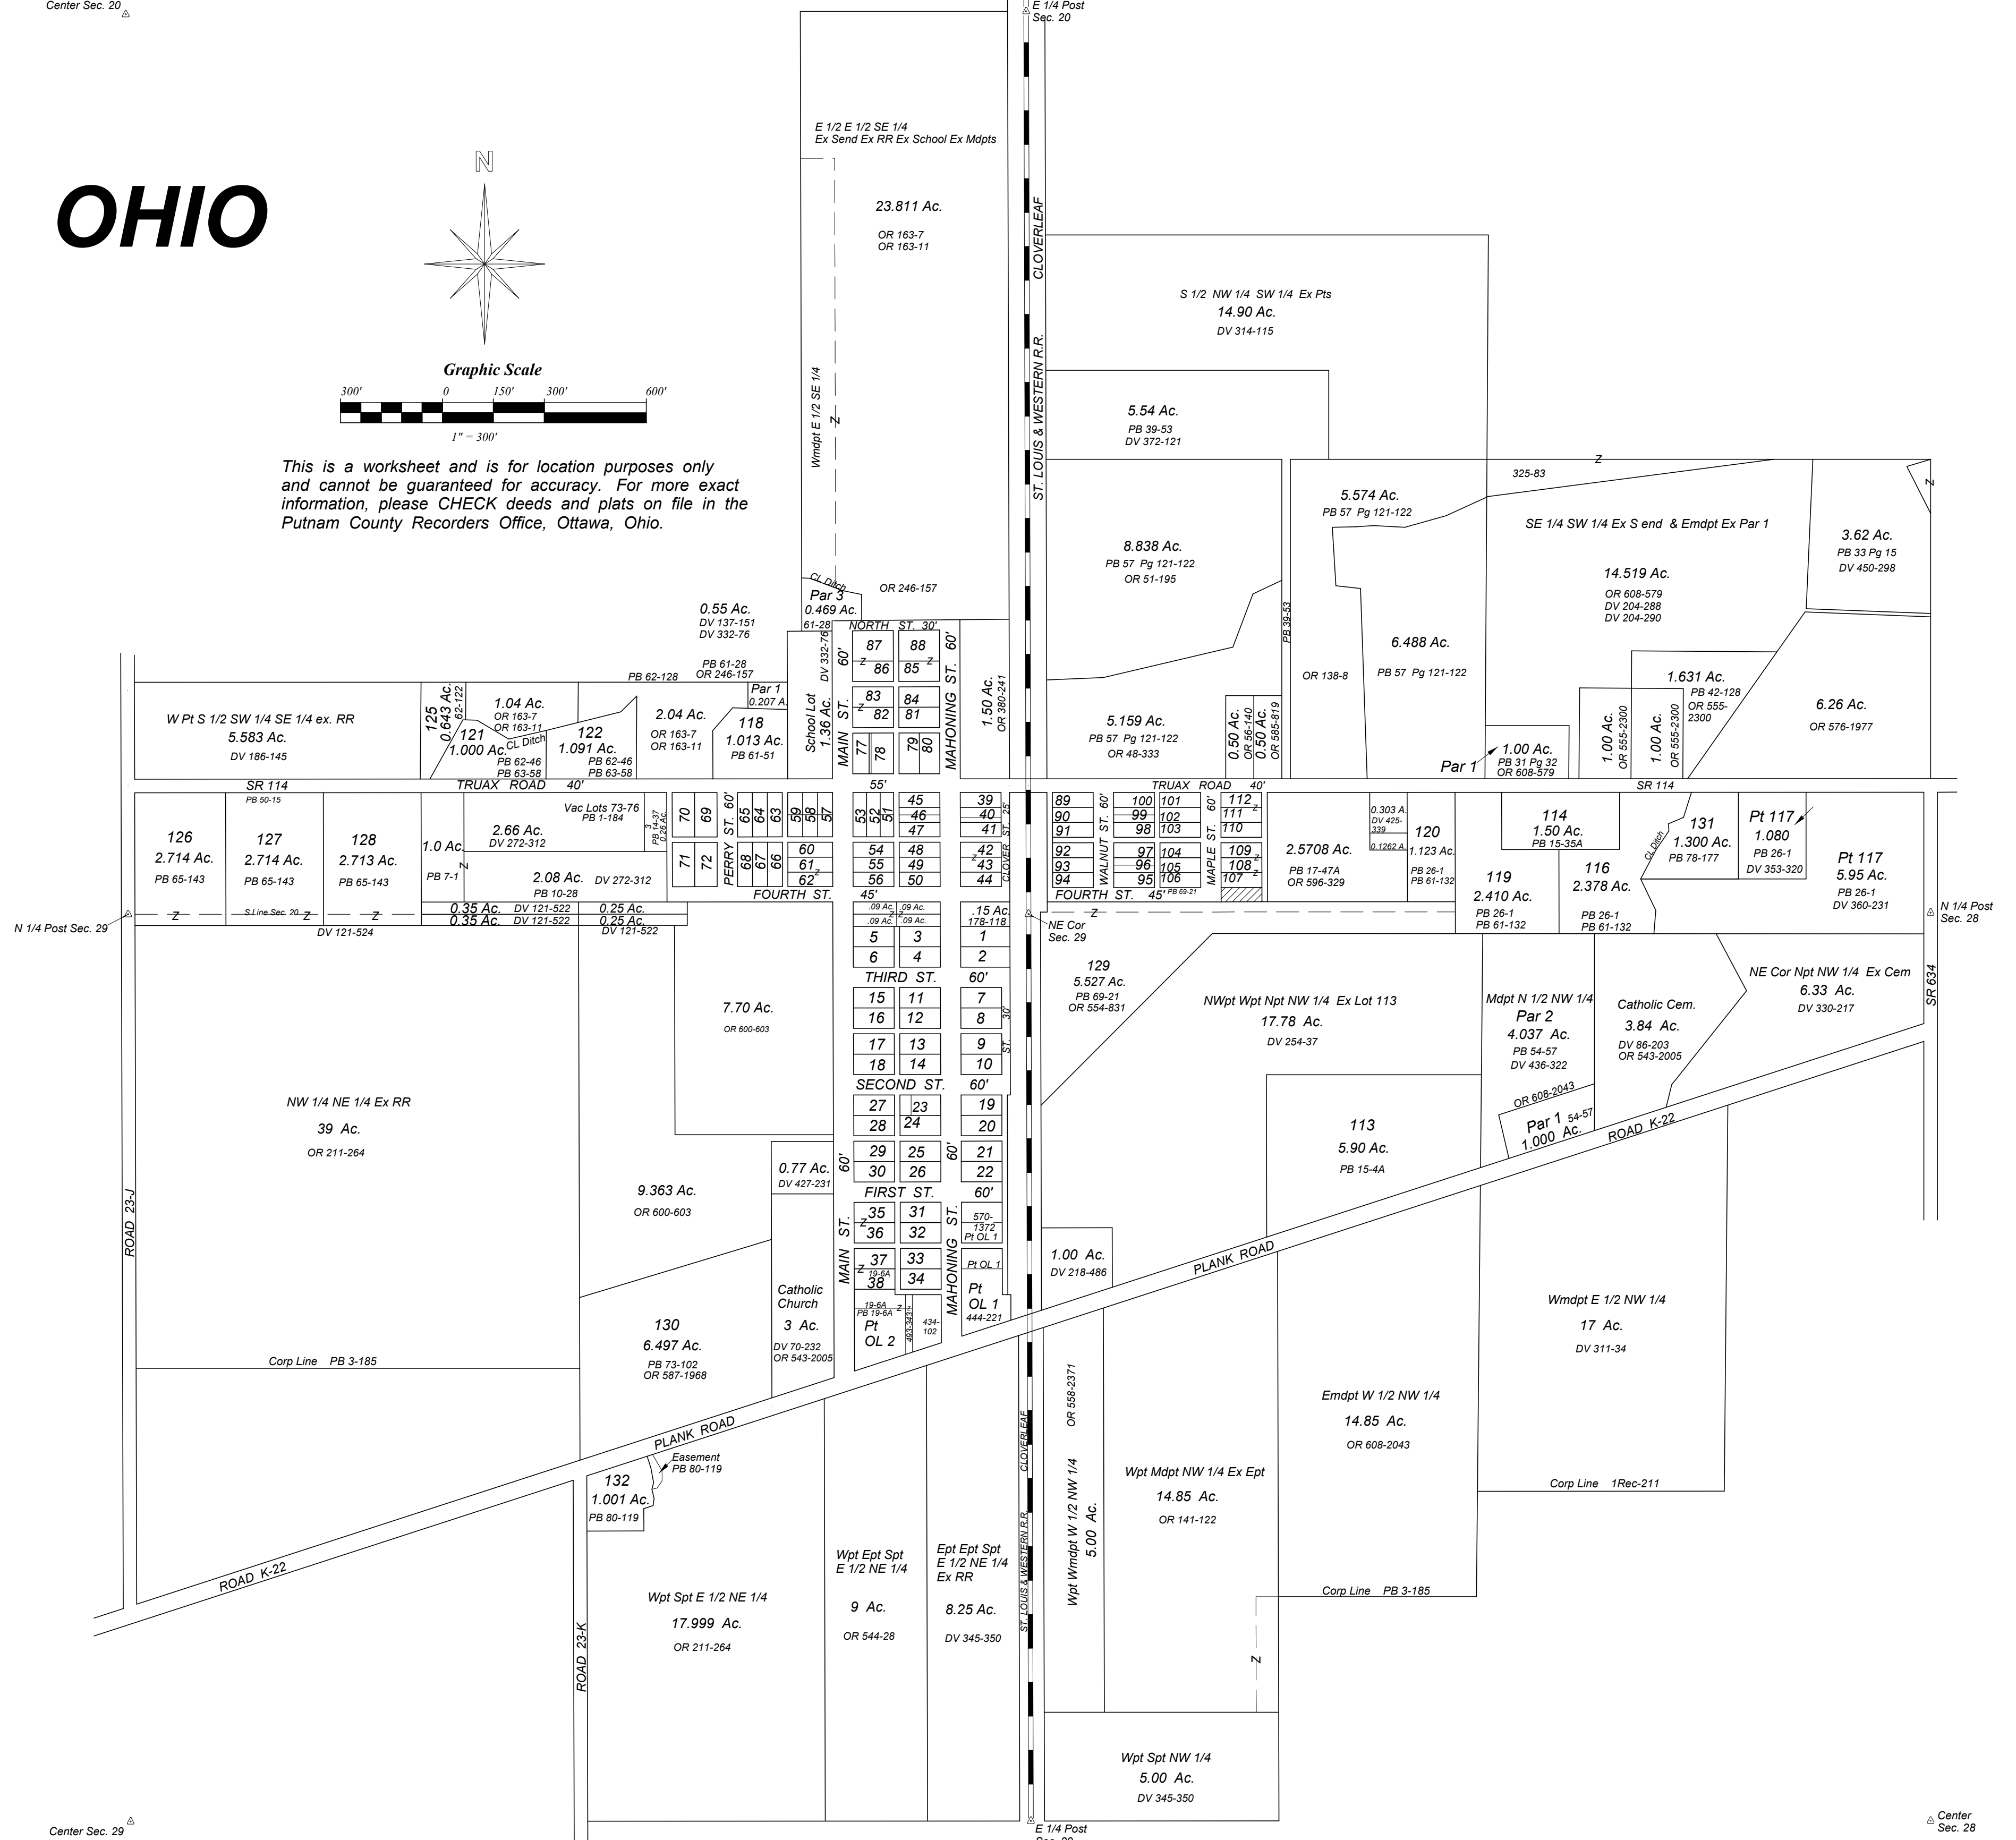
Center Sec. 20

E 1/4 Post Sec. 20

OHIO

N

Graphic Scale
300' 0 150' 300' 600'
1" = 300'

This is a worksheet and is for location purposes only and cannot be guaranteed for accuracy. For more exact information, please CHECK deeds and plats on file in the Putnam County Recorders Office, Ottawa, Ohio.

E 1/2 E 1/2 SE 1/4
Ex Send Ex RR Ex School Ex Mdpts
23.811 Ac.
OR 163-7
OR 163-11

Wmdpt E 1/2 SE 1/4

CLOVERLEAF
ST. LOUIS & WESTERN R.R.

S 1/2 NW 1/4 SW 1/4 Ex Pts
14.90 Ac.
DV 314-115

5.54 Ac.
PB 39-53
DV 372-121

325-83

5.574 Ac.
PB 57 Pg 121-122

SE 1/4 SW 1/4 Ex S end & Emdpt Ex Par 1

3.62 Ac.
PB 33 Pg 15
DV 450-298

8.838 Ac.
PB 57 Pg 121-122
OR 51-195

14.519 Ac.
OR 608-579
DV 204-288
DV 204-290

CL Ditch
Par 3
0.469 Ac.
OR 246-157

0.55 Ac.
DV 137-151
DV 332-76

61-28
NORTH ST. 30'
87 88
86 85
83 84
82 81
77 78 79 80

PB 39-53
6.488 Ac.
OR 138-8
PB 57 Pg 121-122

1.631 Ac.
PB 42-128
OR 555-2300

6.26 Ac.
OR 576-1977

PB 61-28
OR 246-157
PB 62-128

Par 1
0.207 A.

DV 332-76
School Lot
1.36 Ac.
MAIN ST.
60'
MAHONING ST.
60'
1.50 Ac.
OR 380-241

W Pt S 1/2 SW 1/4 SE 1/4 ex. RR
5.583 Ac.
DV 186-145

125
0.643 Ac.
62-122

1.04 Ac.
OR 163-7
OR 163-11
121
1.000 Ac.
CL Ditch
PB 62-46
PB 63-58

122
1.091 Ac.
PB 62-46
PB 63-58

2.04 Ac.
OR 163-7
OR 163-11

118
1.013 Ac.
PB 61-51

5.159 Ac.
PB 57 Pg 121-122
OR 48-333

0.50 Ac.
OR 56-140
0.50 Ac.
OR 585-819

Par 1
1.00 Ac.
PB 31 Pg 32
OR 608-579

1.00 Ac.
OR 555-2300
1.00 Ac.
OR 555-2300

SR 114
PB 50-15
TRUAX ROAD 40'
55'
TRUAX ROAD 40'
SR 114

126
2.714 Ac.
PB 65-143

127
2.714 Ac.
PB 65-143

128
2.713 Ac.
PB 65-143

1.0 Ac.
PB 7-1

Vac Lots 73-76
PB 1-184
2.66 Ac.
DV 272-312
PB 14-37
0.26 Ac.

70 69
71 72
PERRY ST. 60'
65 64 63
68 67 66
59 58 57
60
61
62
53 52 51
45 46 47
48 49 50
54 55 56
39 40 41
42 43 44
CLOVER ST. 25'

2.08 Ac.
PB 10-28
DV 272-312

FOURTH ST.
45'

89 90 91
92 93 94
WALNUT ST. 60'
100 101 99 102 98 103
97 104 96 105 95 106
MAPLE ST. 60'
112 111 110
109 108 107
PB 69-21
FOURTH ST. 45'

2.5708 Ac.
PB 17-47A
OR 596-329

0.303 A.
DV 425-339
0.1262 A.

120
1.123 Ac.
PB 26-1
PB 61-132

114
1.50 Ac.
PB 15-35A

131
1.300 Ac.
PB 78-177
CL Ditch

Pt 117
1.080
PB 26-1
DV 353-320

Pt 117
5.95 Ac.
PB 26-1
DV 360-231

119
2.410 Ac.
PB 26-1
PB 61-132

116
2.378 Ac.
PB 26-1
PB 61-132

N 1/4 Post Sec. 29
S Line Sec. 20
DV 121-524
0.35 Ac. DV 121-522
0.35 Ac. DV 121-522
0.25 Ac.
0.25 Ac.
DV 121-522

.09 Ac. .09 Ac.
.09 Ac. .09 Ac.
5 3
6 4
.15 Ac.
178-118
1
2

NE Cor Sec. 29

N 1/4 Post Sec. 28

THIRD ST. 60'
15 11
16 12
17 13
18 14
7 8 9 10
ST. 30'
SECOND ST. 60'
27 23
28 24
19 20
29 25
30 26
21 22
60'
60'
FIRST ST. 60'
35 31
36 32
37 33
38 34
19-6A
570-1372
Pt OL 1
Pt OL 1
Pt OL 1
444-221
Pt OL 2
19-6A
PB 19-6A
493-3425
434-102
MAIN ST.
MAHONING ST.

7.70 Ac.
OR 600-603

129
5.527 Ac.
PB 69-21
OR 554-831

NWpt Wpt Npt NW 1/4 Ex Lot 113
17.78 Ac.
DV 254-37

Mdpt N 1/2 NW 1/4
Par 2
4.037 Ac.
PB 54-57
DV 436-322

Catholic Cem.
3.84 Ac.
DV 86-203
OR 543-2005

NE Cor Npt NW 1/4 Ex Cem
6.33 Ac.
DV 330-217

SR 634

NW 1/4 NE 1/4 Ex RR
39 Ac.
OR 211-264

OR 608-2043
Par 1
1.000 Ac.
54-57

113
5.90 Ac.
PB 15-4A

ROAD K-22

0.77 Ac.
DV 427-231

9.363 Ac.
OR 600-603

Catholic Church
3 Ac.
DV 70-232
OR 543-2005

1.00 Ac.
DV 218-486

PLANK ROAD

Wmdpt E 1/2 NW 1/4
17 Ac.
DV 311-34

ROAD 23-J

130
6.497 Ac.
PB 73-102
OR 587-1968

Corp Line PB 3-185

Emdpt W 1/2 NW 1/4
14.85 Ac.
OR 608-2043

PLANK ROAD
Easement
PB 80-119

132
1.001 Ac.
PB 80-119

OR 558-2371
CLOVERLEAF

Wpt Mdpt NW 1/4 Ex Ept
14.85 Ac.
OR 141-122

Corp Line 1Rec-211

Wpt Ept Spt
E 1/2 NE 1/4
9 Ac.
OR 544-28

Ept Ept Spt
E 1/2 NE 1/4
Ex RR
8.25 Ac.
DV 345-350

Wpt Wmdpt W 1/2 NW 1/4
5.00 Ac.

ST. LOUIS & WESTERN R.R.

ROAD K-22

Wpt Spt E 1/2 NE 1/4
17.999 Ac.
OR 211-264

ROAD 23-K

Corp Line PB 3-185

Wpt Spt NW 1/4
5.00 Ac.
DV 345-350

Center Sec. 29

E 1/4 Post Sec. 29

Center Sec. 28